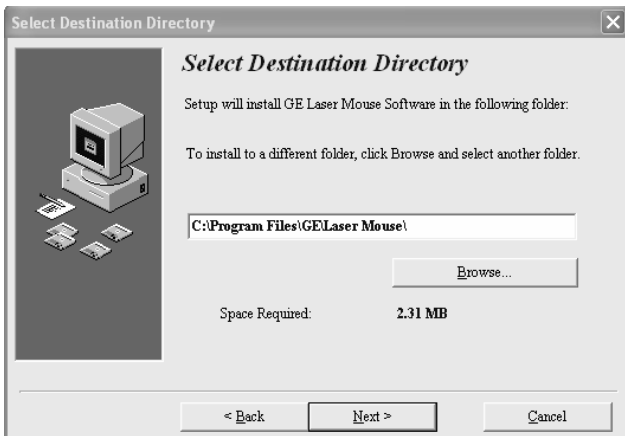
Select Destination Directory

Select Destination Directory

Setup will install GE Laser Mouse Software in the following folder:

To install to a different folder, click Browse and select another folder.

C:\Program Files\GE\Laser Mouse\

Browse...

Space Required: 2.31 MB

< Back

Next >

Cancel